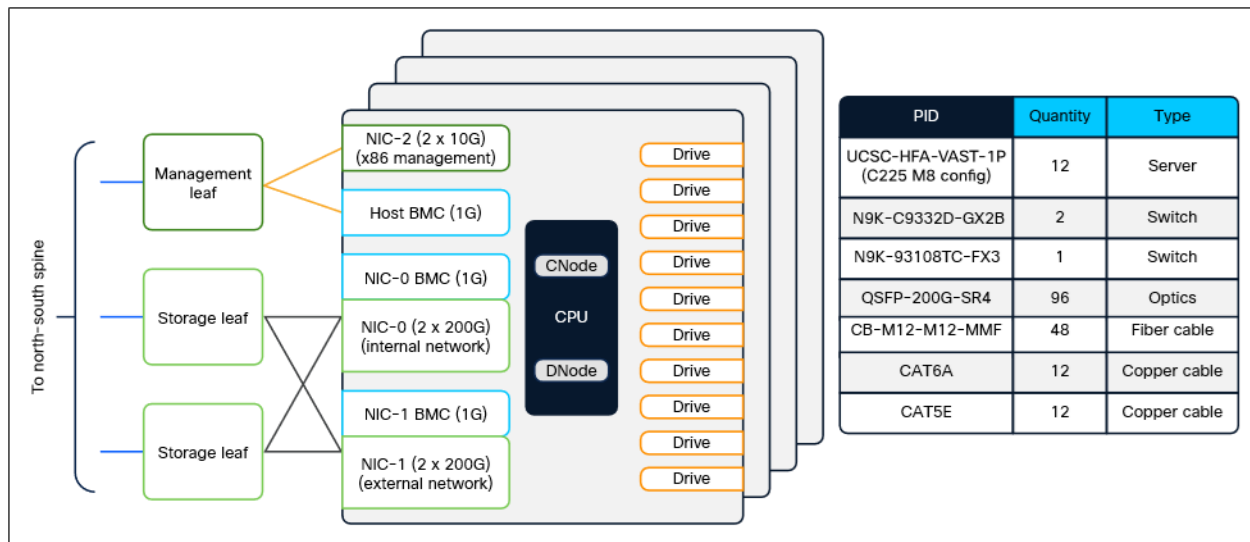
To north-south spine

Management leaf

Storage leaf

Storage leaf

NIC-2 (2 x 10G) (x86 management)

Host BMC (1G)

NIC-0 BMC (1G)

NIC-0 (2 x 200G) (internal network)

NIC-1 BMC (1G)

NIC-1 (2 x 200G) (external network)

CNode

CPU

DNode

Drive
Drive
Drive
Drive
Drive
Drive
Drive
Drive
Drive
Drive

| PID | Quantity | Type |
|---|---|---|
| UCSC-HFA-VAST-1P (C225 M8 config) | 12 | Server |
| N9K-C9332D-GX2B | 2 | Switch |
| N9K-93108TC-FX3 | 1 | Switch |
| QSFP-200G-SR4 | 96 | Optics |
| CB-M12-M12-MMF | 48 | Fiber cable |
| CAT6A | 12 | Copper cable |
| CAT5E | 12 | Copper cable |